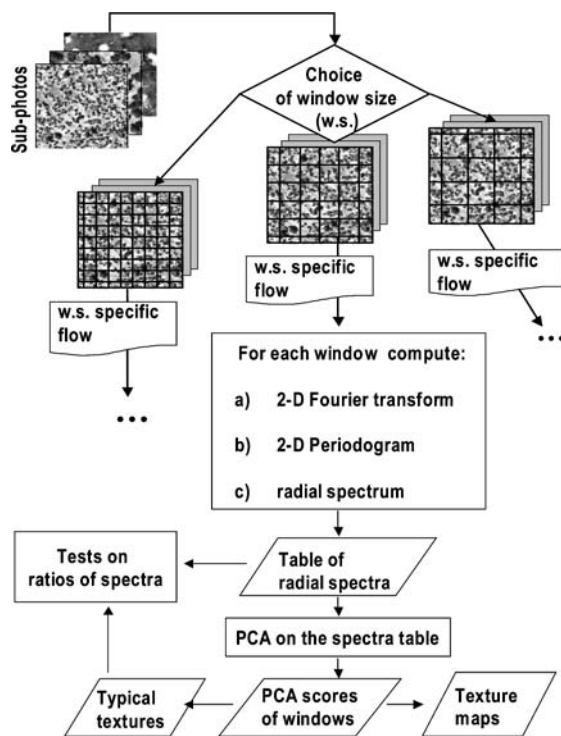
Sub-photos

Choice of window size (w.s.)

w.s. specific flow

•••

w.s. specific flow

w.s. specific flow

•••

For each window compute:

a) 2-D Fourier transform

b) 2-D Periodogram

c) radial spectrum

Tests on ratios of spectra

Table of radial spectra

PCA on the spectra table

Typical textures

PCA scores of windows

Texture maps